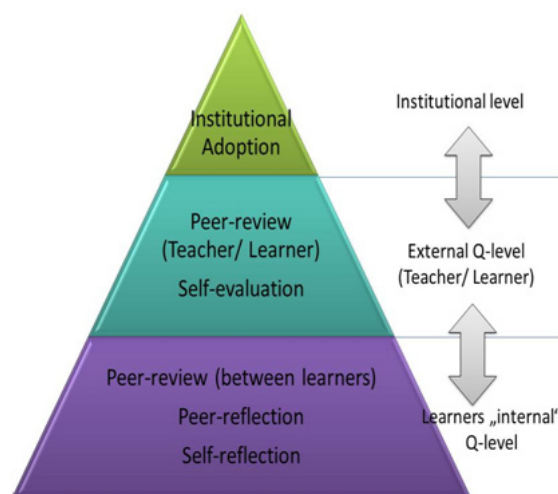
Institutional Adoption

Peer-review (Teacher/ Learner)

Self-evaluation

Peer-review (between learners)

Peer-reflection

Self-reflection

Institutional level

External Q-level (Teacher/ Learner)

Learners „internal" Q-level